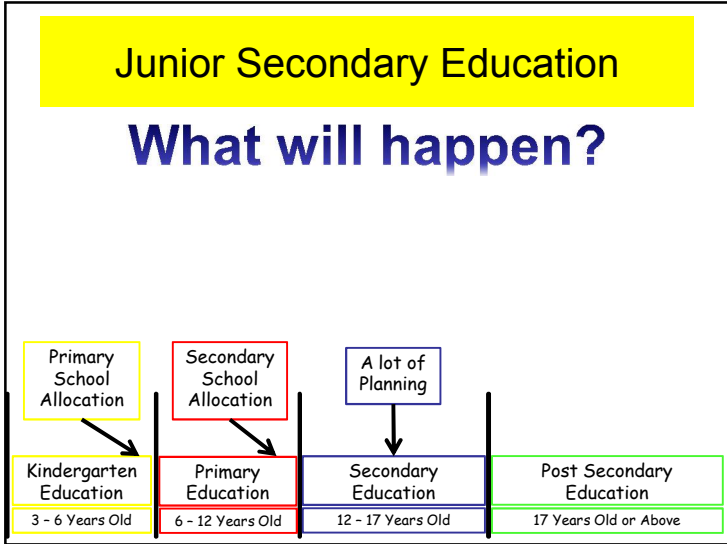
Junior Secondary Education

What will happen?

Primary School Allocation

Secondary School Allocation

A lot of Planning

| Kindergarten Education | Primary Education | Secondary Education | Post Secondary Education |
|---|---|---|---|
| 3 – 6 Years Old | 6 – 12 Years Old | 12 – 17 Years Old | 17 Years Old or Above |